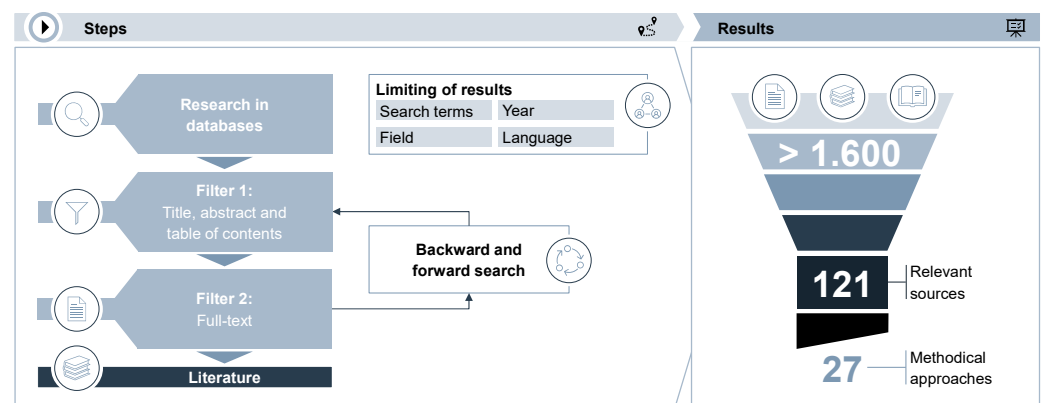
Steps

Results

Research in databases

Limiting of results

| Search terms | Year |
|---|---|
| Field | Language |

Filter 1:
Title, abstract and table of contents

Backward and forward search

Filter 2:
Full-text

Literature

> 1.600

121

Relevant sources

27

Methodical approaches